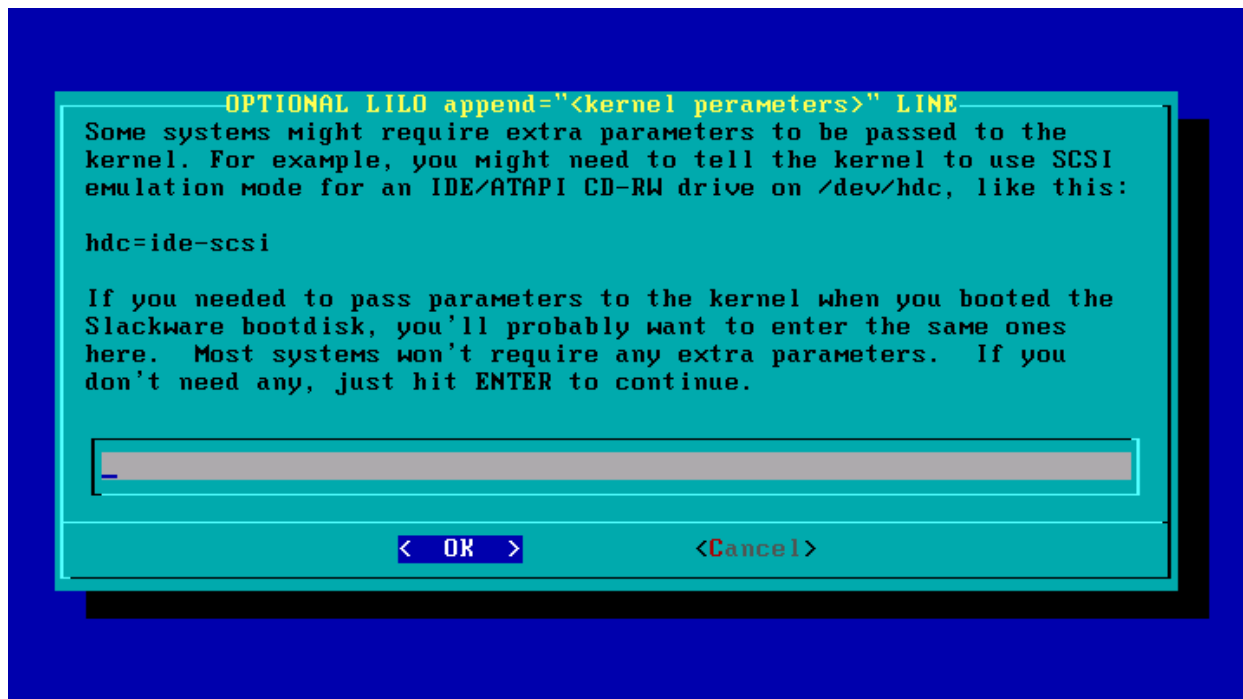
OPTIONAL LILO append="<kernel perameters>" LINE

Some systems might require extra parameters to be passed to the kernel. For example, you might need to tell the kernel to use SCSI emulation mode for an IDE/ATAPI CD-RW drive on /dev/hdc, like this:

hdc=ide-scsi

If you needed to pass parameters to the kernel when you booted the Slackware bootdisk, you'll probably want to enter the same ones here. Most systems won't require any extra parameters. If you don't need any, just hit ENTER to continue.

< OK > <Cancel>